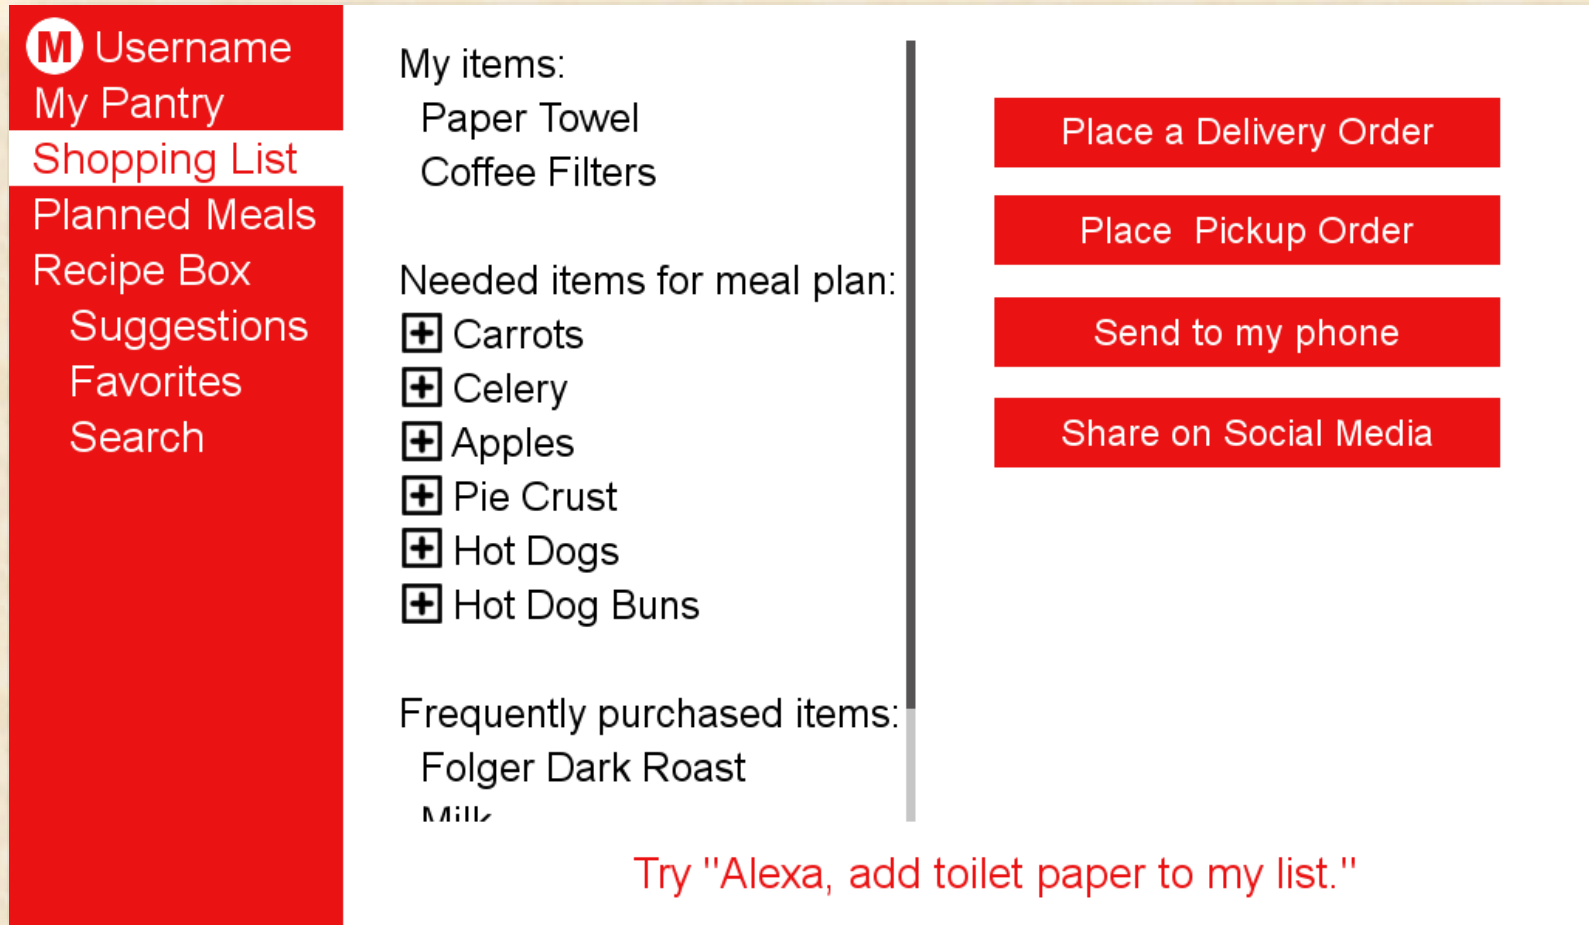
M Username
My Pantry
Shopping List
Planned Meals
Recipe Box
Suggestions
Favorites
Search

My items:
Paper Towel
Coffee Filters

Needed items for meal plan:
Carrots
Celery
Apples
Pie Crust
Hot Dogs
Hot Dog Buns

Frequently purchased items:
Folger Dark Roast
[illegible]

Place a Delivery Order

Place Pickup Order

Send to my phone

Share on Social Media

Try "Alexa, add toilet paper to my list."